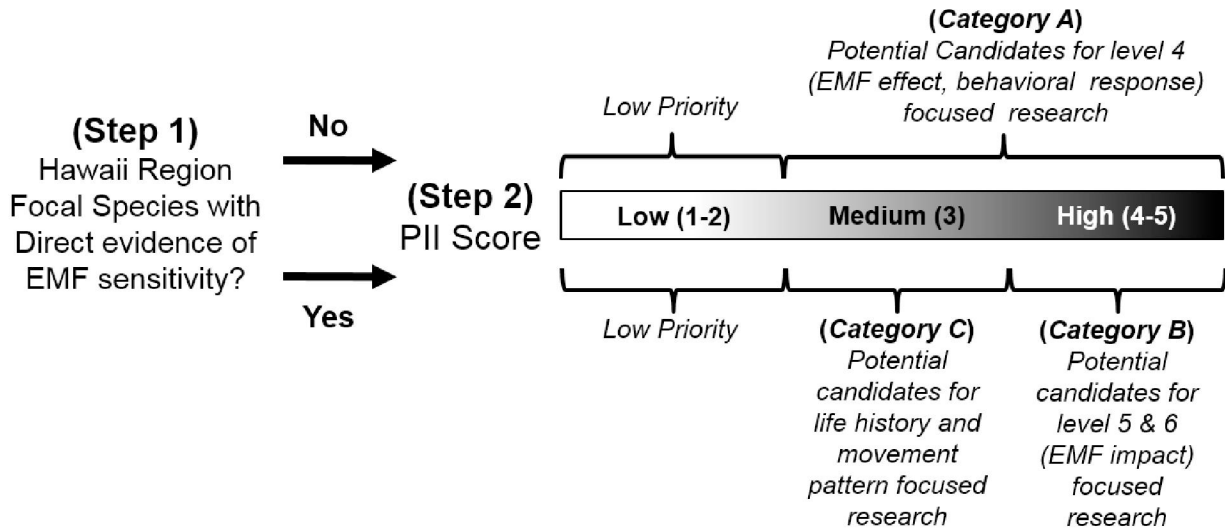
(Step 1)
Hawaii Region Focal Species with Direct evidence of EMF sensitivity?

No

Yes

(Step 2)
PII Score

(Category A)
Potential Candidates for level 4 (EMF effect, behavioral response) focused research

Low Priority

Low (1-2)

Medium (3)

High (4-5)

Low Priority

(Category C)
Potential candidates for life history and movement pattern focused research

(Category B)
Potential candidates for level 5 & 6 (EMF impact) focused research